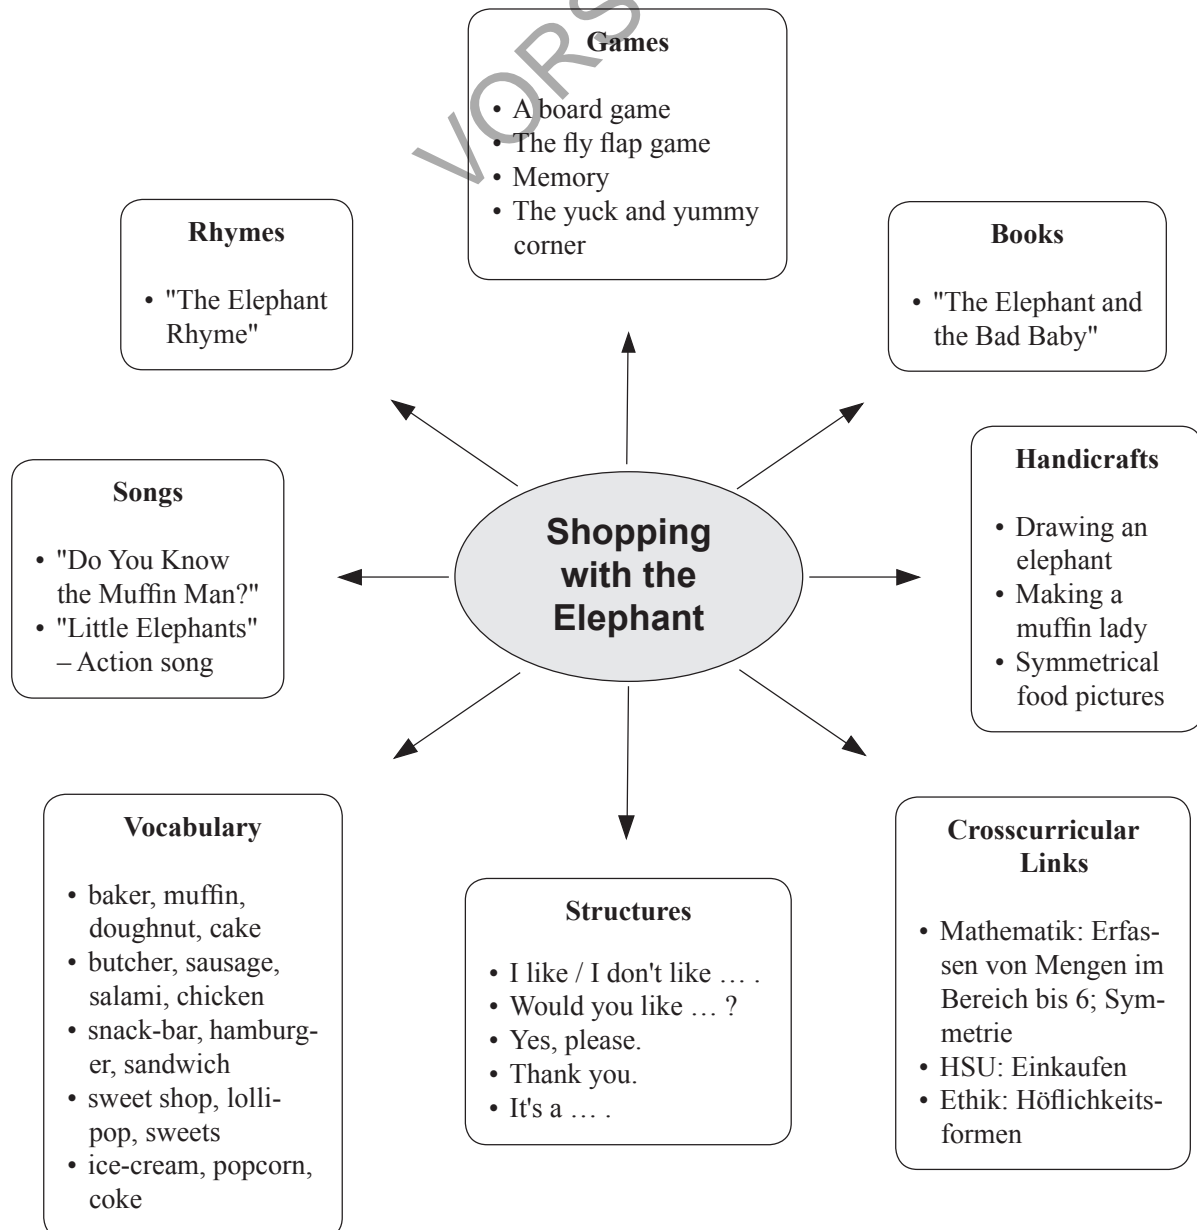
VORS

**Games**

- A board game
- The fly flap game
- Memory
- The yuck and yummy corner

**Rhymes**

- "The Elephant Rhyme"

**Books**

- "The Elephant and the Bad Baby"

**Songs**

- "Do You Know the Muffin Man?"
- "Little Elephants" – Action song

**Shopping with the Elephant**

**Handicrafts**

- Drawing an elephant
- Making a muffin lady
- Symmetrical food pictures

**Vocabulary**

- baker, muffin, doughnut, cake
- butcher, sausage, salami, chicken
- snack-bar, hamburger, sandwich
- sweet shop, lollipop, sweets
- ice-cream, popcorn, coke

**Structures**

- I like / I don't like … .
- Would you like … ?
- Yes, please.
- Thank you.
- It's a … .

**Crosscurricular Links**

- Mathematik: Erfassen von Mengen im Bereich bis 6; Symmetrie
- HSU: Einkaufen
- Ethik: Höflichkeitsformen